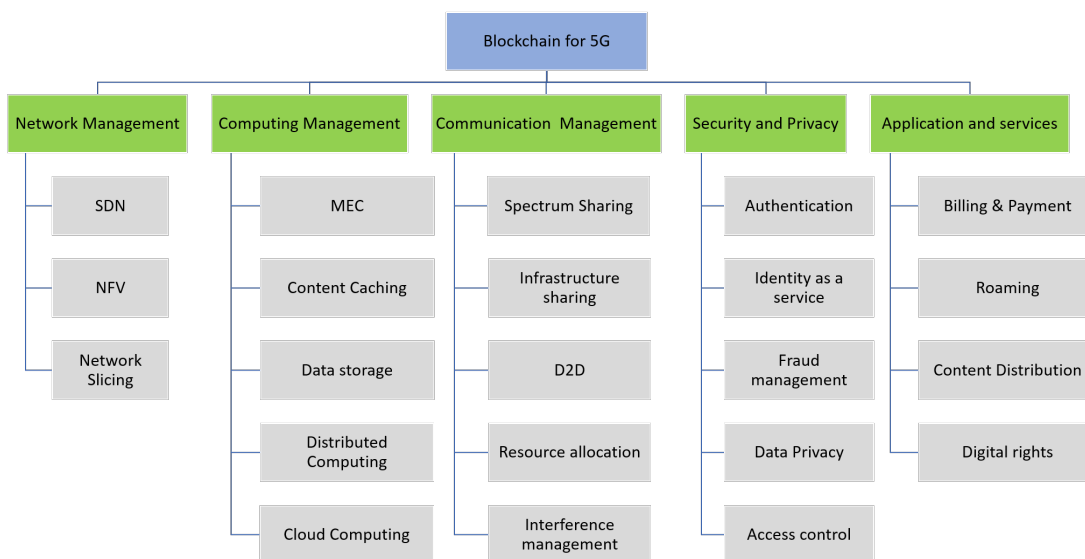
Blockchain for 5G

Network Management

SDN

NFV

Network Slicing

Computing Management

MEC

Content Caching

Data storage

Distributed Computing

Cloud Computing

Communication Management

Spectrum Sharing

Infrastructure sharing

D2D

Resource allocation

Interference management

Security and Privacy

Authentication

Identity as a service

Fraud management

Data Privacy

Access control

Application and services

Billing & Payment

Roaming

Content Distribution

Digital rights